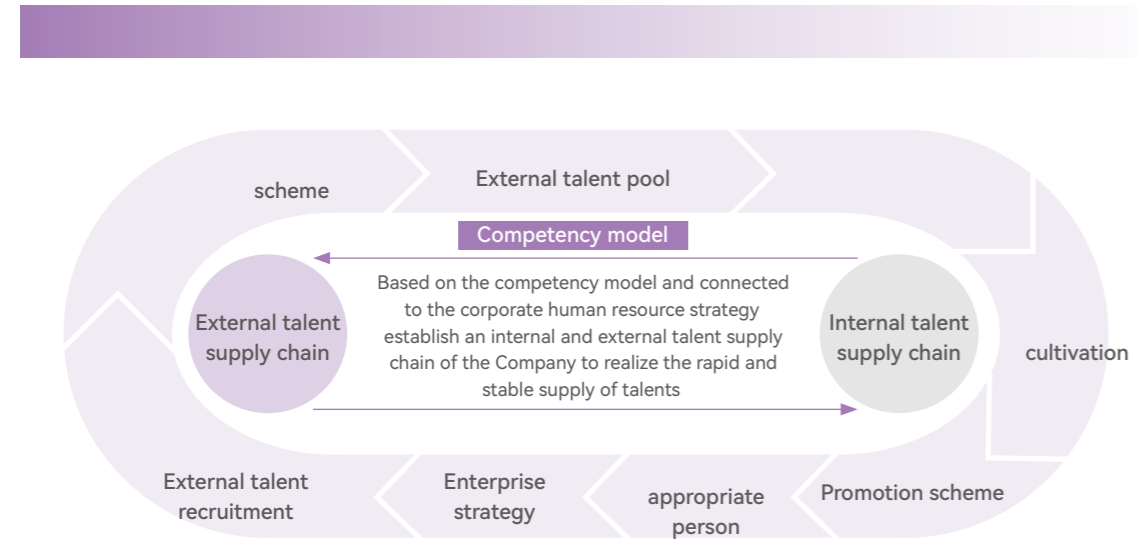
scheme

External talent pool

Competency model

External talent supply chain

Based on the competency model and connected to the corporate human resource strategy establish an internal and external talent supply chain of the Company to realize the rapid and stable supply of talents

Internal talent supply chain

cultivation

External talent recruitment

Enterprise strategy

appropriate person

Promotion scheme